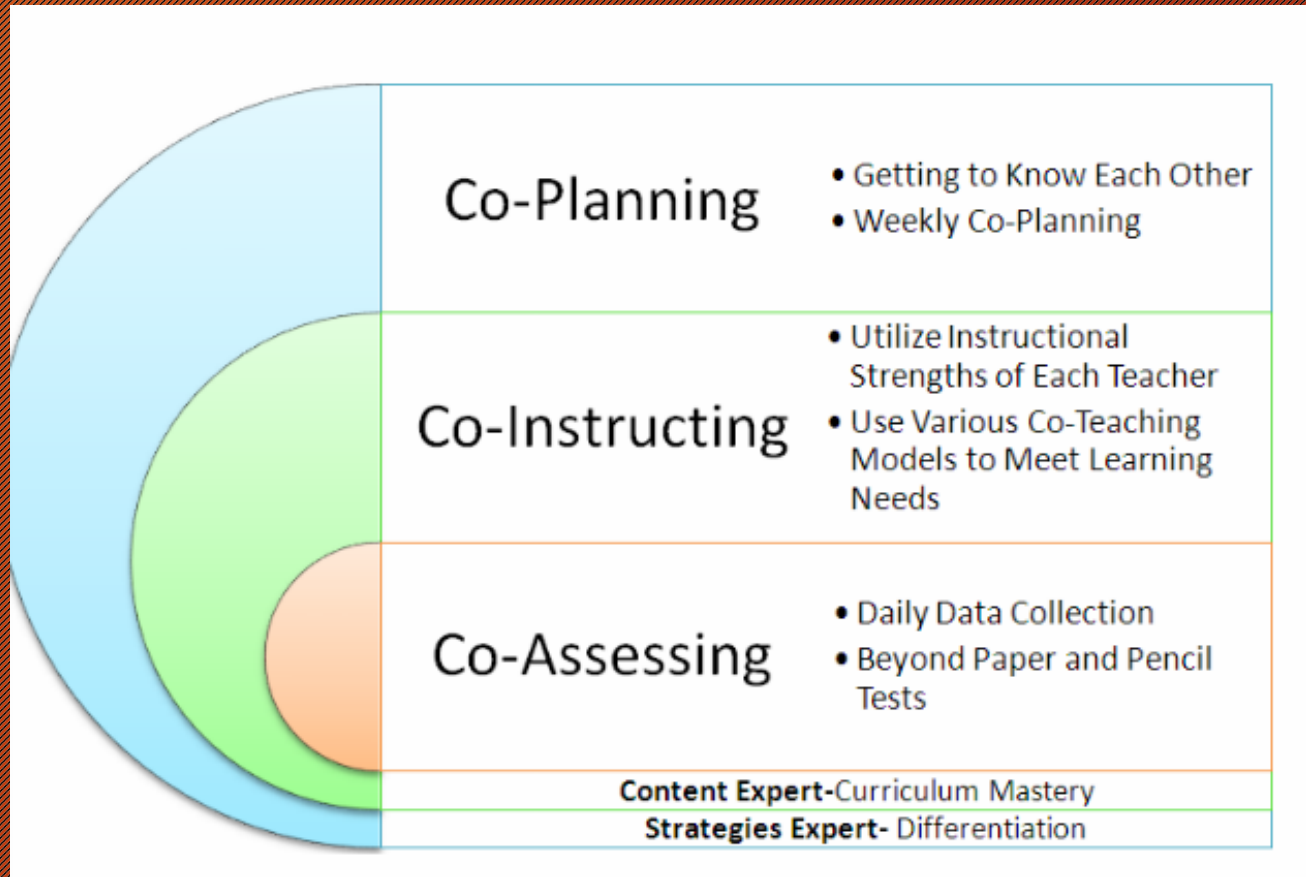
Co-Planning

• Getting to Know Each Other
• Weekly Co-Planning

Co-Instructing

• Utilize Instructional Strengths of Each Teacher
• Use Various Co-Teaching Models to Meet Learning Needs

Co-Assessing

• Daily Data Collection
• Beyond Paper and Pencil Tests

**Content Expert-**Curriculum Mastery

**Strategies Expert-** Differentiation